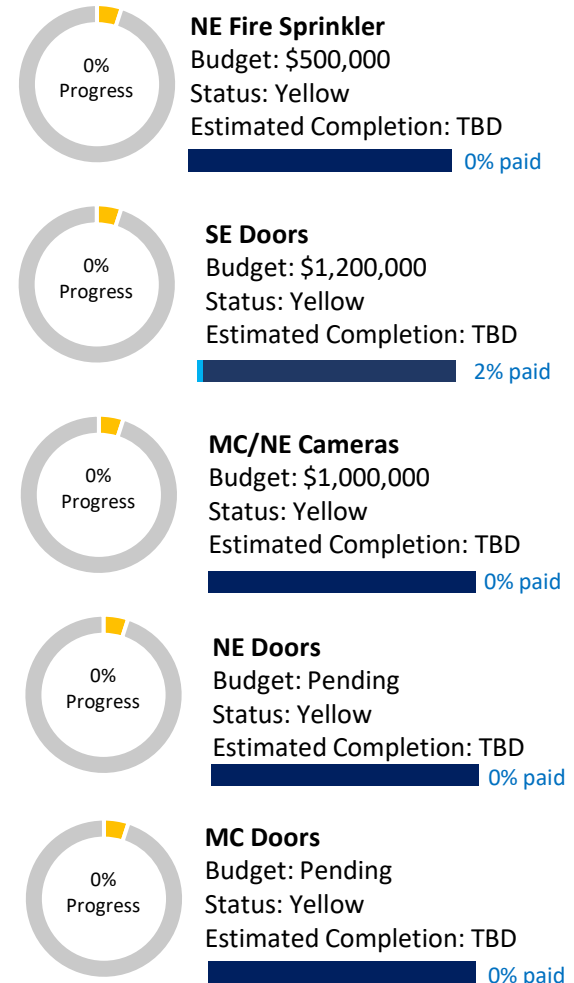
0%
Progress

**NE Fire Sprinkler**
Budget: \$500,000
Status: Yellow
Estimated Completion: TBD
0% paid

0%
Progress

**SE Doors**
Budget: \$1,200,000
Status: Yellow
Estimated Completion: TBD
2% paid

0%
Progress

**MC/NE Cameras**
Budget: \$1,000,000
Status: Yellow
Estimated Completion: TBD
0% paid

0%
Progress

**NE Doors**
Budget: Pending
Status: Yellow
Estimated Completion: TBD
0% paid

0%
Progress

**MC Doors**
Budget: Pending
Status: Yellow
Estimated Completion: TBD
0% paid